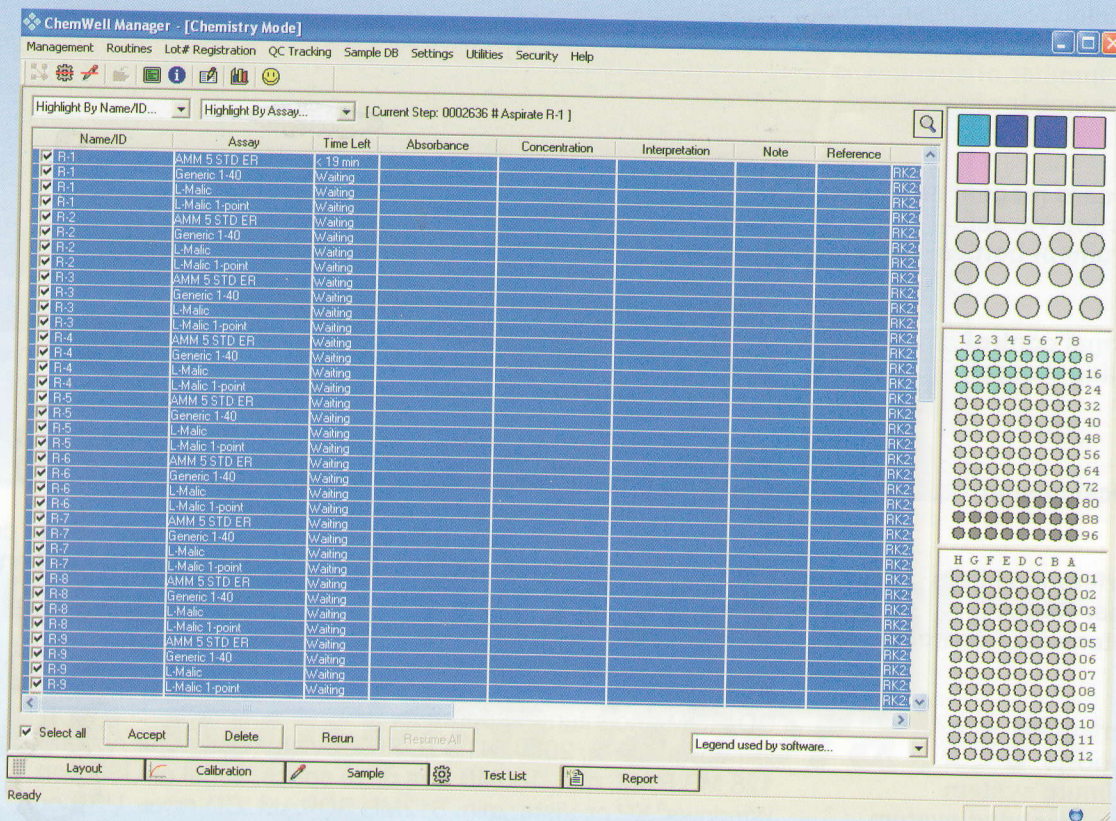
ChemWell Manager - [Chemistry Mode]

Management Routines Lot# Registration QC Tracking Sample DB Settings Utilities Security Help

Highlight By Name/ID... Highlight By Assay... [ Current Step: 0002636 # Aspirate R-1 ]

| Name/ID | Assay | Time Left | Absorbance | Concentration | Interpretation | Note | Reference |
|---|---|---|---|---|---|---|---|
| R-1 | AMM 5 STD ER | < 19 min | | | | | RK2 |
| R-1 | Generic 1-40 | Waiting | | | | | RK2 |
| R-1 | L-Malic | Waiting | | | | | RK2 |
| R-1 | L-Malic 1-point | Waiting | | | | | RK2 |
| R-2 | AMM 5 STD ER | Waiting | | | | | RK2 |
| R-2 | Generic 1-40 | Waiting | | | | | RK2 |
| R-2 | L-Malic | Waiting | | | | | RK2 |
| R-2 | L-Malic 1-point | Waiting | | | | | RK2 |
| R-3 | AMM 5 STD ER | Waiting | | | | | RK2 |
| R-3 | Generic 1-40 | Waiting | | | | | RK2 |
| R-3 | L-Malic | Waiting | | | | | RK2 |
| R-3 | L-Malic 1-point | Waiting | | | | | RK2 |
| R-4 | AMM 5 STD ER | Waiting | | | | | RK2 |
| R-4 | Generic 1-40 | Waiting | | | | | RK2 |
| R-4 | L-Malic | Waiting | | | | | RK2 |
| R-4 | L-Malic 1-point | Waiting | | | | | RK2 |
| R-5 | AMM 5 STD ER | Waiting | | | | | RK2 |
| R-5 | Generic 1-40 | Waiting | | | | | RK2 |
| R-5 | L-Malic | Waiting | | | | | RK2 |
| R-5 | L-Malic 1-point | Waiting | | | | | RK2 |
| R-6 | AMM 5 STD ER | Waiting | | | | | RK2 |
| R-6 | Generic 1-40 | Waiting | | | | | RK2 |
| R-6 | L-Malic | Waiting | | | | | RK2 |
| R-6 | L-Malic 1-point | Waiting | | | | | RK2 |
| R-7 | AMM 5 STD ER | Waiting | | | | | RK2 |
| R-7 | Generic 1-40 | Waiting | | | | | RK2 |
| R-7 | L-Malic | Waiting | | | | | RK2 |
| R-7 | L-Malic 1-point | Waiting | | | | | RK2 |
| R-8 | AMM 5 STD ER | Waiting | | | | | RK2 |
| R-8 | Generic 1-40 | Waiting | | | | | RK2 |
| R-8 | L-Malic | Waiting | | | | | RK2 |
| R-8 | L-Malic 1-point | Waiting | | | | | RK2 |
| R-9 | AMM 5 STD ER | Waiting | | | | | RK2 |
| R-9 | Generic 1-40 | Waiting | | | | | RK2 |
| R-9 | L-Malic | Waiting | | | | | RK2 |
| R-9 | L-Malic 1-point | Waiting | | | | | RK2 |

1 2 3 4 5 6 7 8
8 16 24 32 40 48 56 64 72 80 88 96

H G F E D C B A
01 02 03 04 05 06 07 08 09 10 11 12

Select all Accept Delete Rerun Resume All Legend used by software...

Layout Calibration Sample Test List Report

Ready